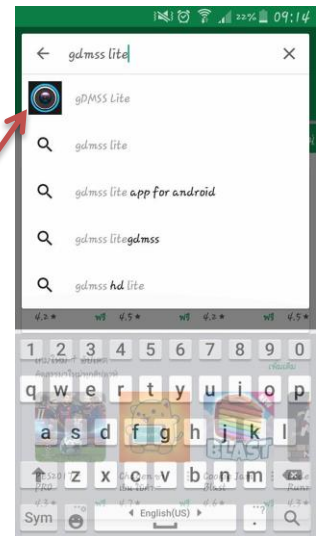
22% 09:14

gdmss lite

gDMSS Lite

gdmss lite

gdmss lite app for android

gdmss litegdmss

gdmss hd lite

4.2★ 4.5★ 4.2★ 4.5★

1 2 3 4 5 6 7 8 9 0

q w e r t y u i o p

a s d f g h j k l

z x c v b n m

Sym English(US)